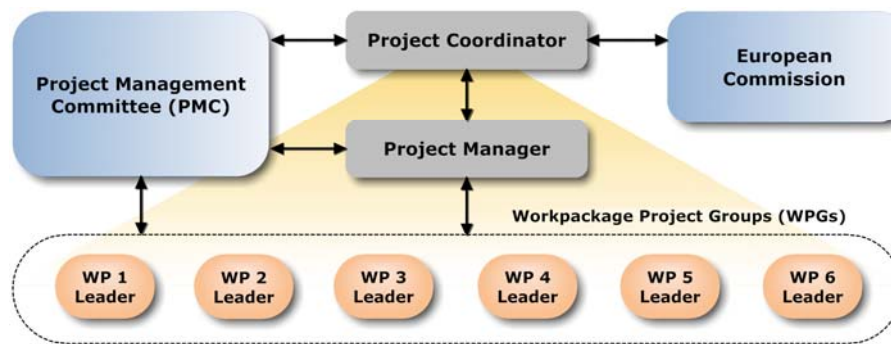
Project Coordinator

Project Management Committee (PMC)

European Commission

Project Manager

Workpackage Project Groups (WPGs)

WP 1 Leader

WP 2 Leader

WP 3 Leader

WP 4 Leader

WP 5 Leader

WP 6 Leader